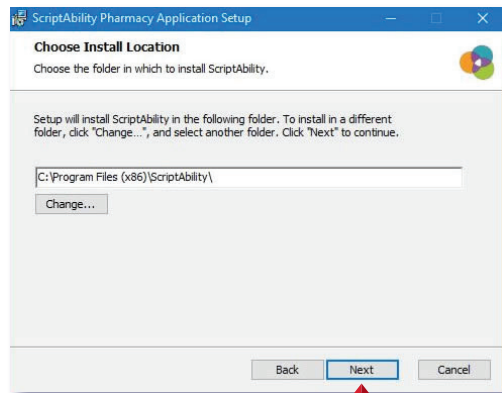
ScriptAbility Pharmacy Application Setup

Choose Install Location

Choose the folder in which to install ScriptAbility.

Setup will install ScriptAbility in the following folder. To install in a different folder, click "Change...", and select another folder. Click "Next" to continue.

C:\Program Files (x86)\ScriptAbility\

Change...

Back

Next

Cancel